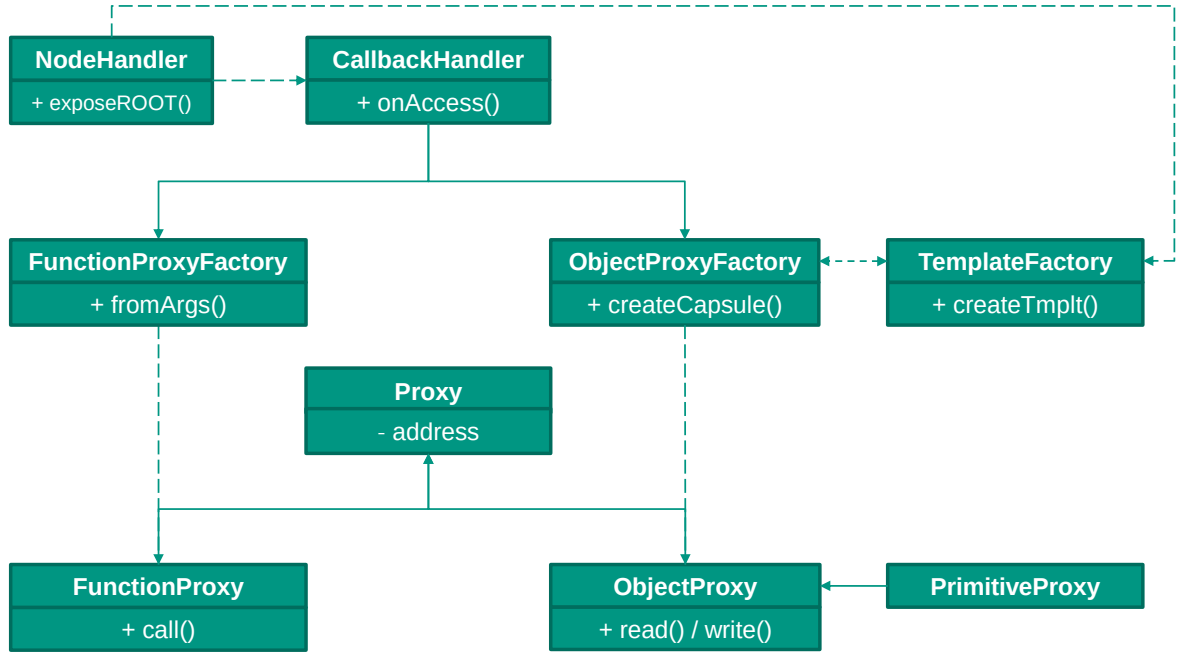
NodeHandler
+ exposeROOT()

CallbackHandler
+ onAccess()

FunctionProxyFactory
+ fromArgs()

ObjectProxyFactory
+ createCapsule()

TemplateFactory
+ createTmplt()

Proxy
- address

FunctionProxy
+ call()

ObjectProxy
+ read() / write()

PrimitiveProxy